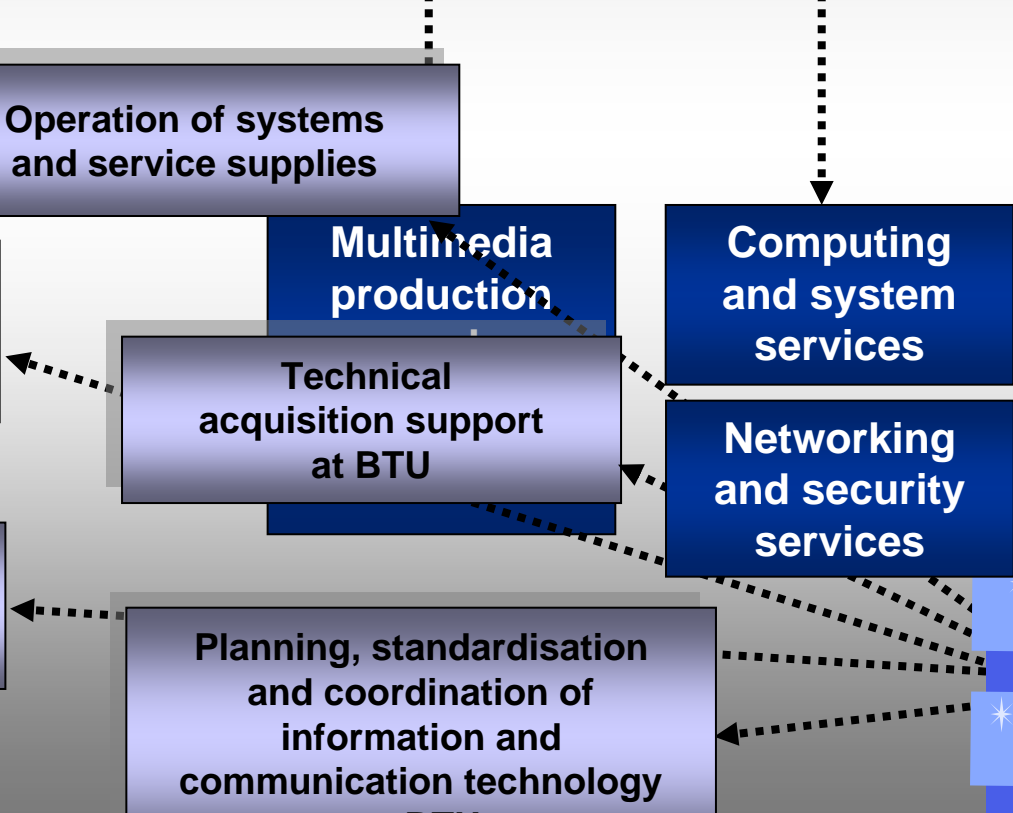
Operation of systems and service supplies

Multimedia production

Computing and system services

Technical acquisition support at BTU

Networking and security services

Planning, standardisation and coordination of information and communication technology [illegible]